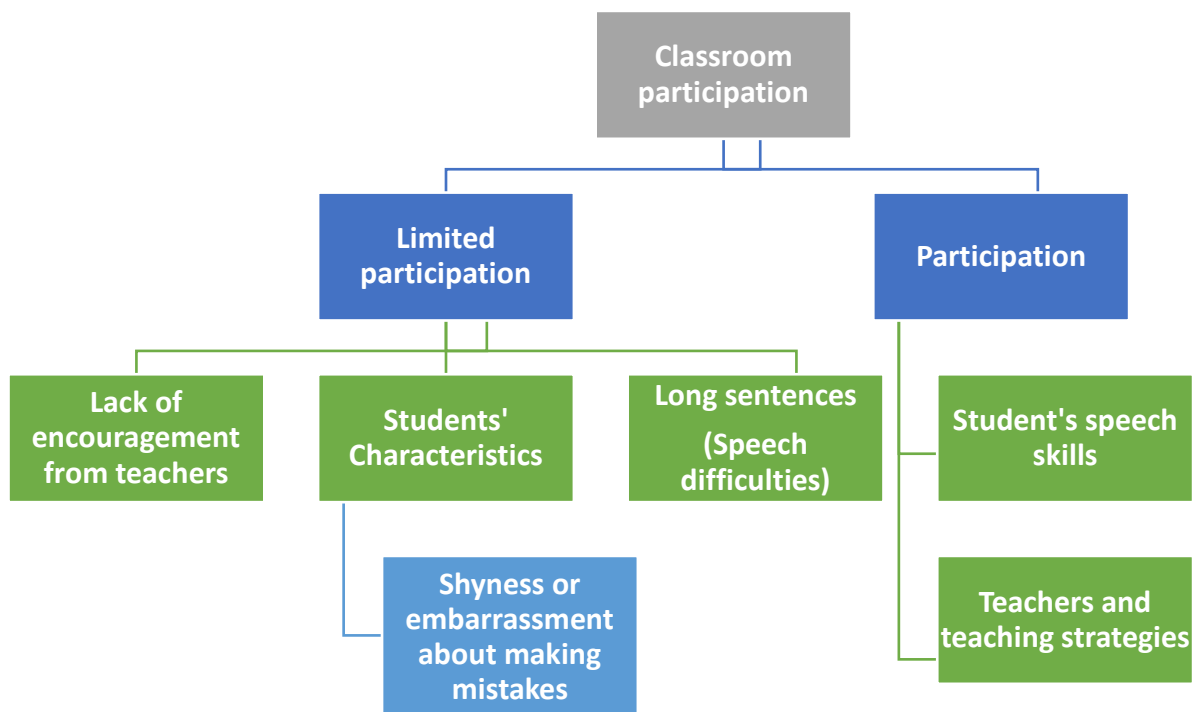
Classroom participation

Limited participation

Participation

Lack of encouragement from teachers

Students' Characteristics

Long sentences

(Speech difficulties)

Student's speech skills

Shyness or embarrassment about making mistakes

Teachers and teaching strategies